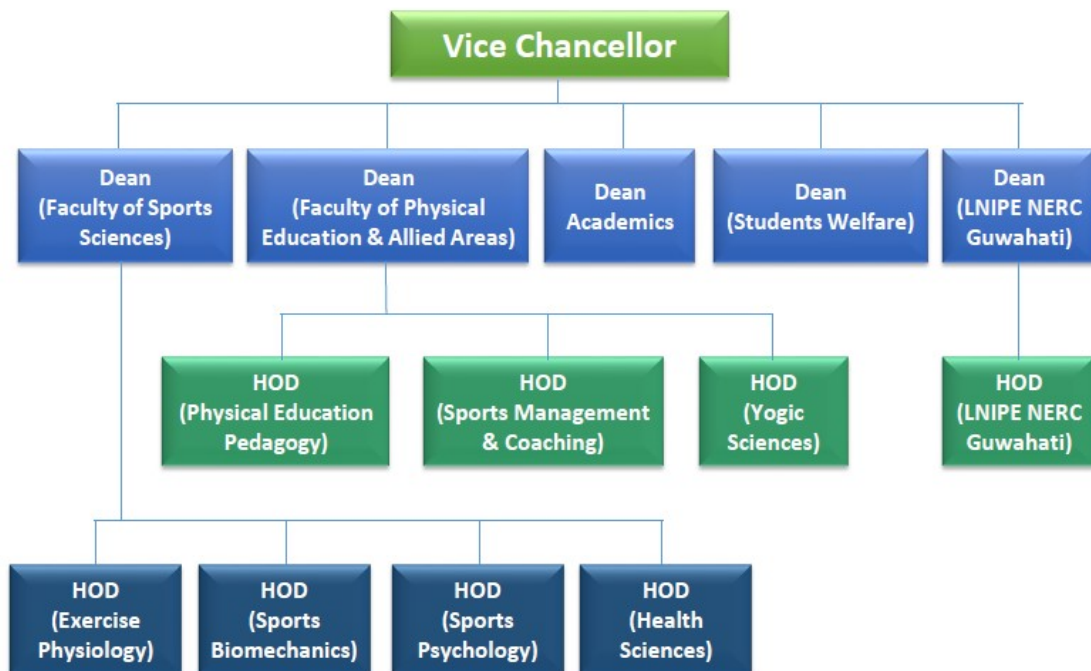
Vice Chancellor

Dean (Faculty of Sports Sciences)

Dean (Faculty of Physical Education & Allied Areas)

Dean Academics

Dean (Students Welfare)

Dean (LNIPE NERC Guwahati)

HOD (Physical Education Pedagogy)

HOD (Sports Management & Coaching)

HOD (Yogic Sciences)

HOD (LNIPE NERC Guwahati)

HOD (Exercise Physiology)

HOD (Sports Biomechanics)

HOD (Sports Psychology)

HOD (Health Sciences)